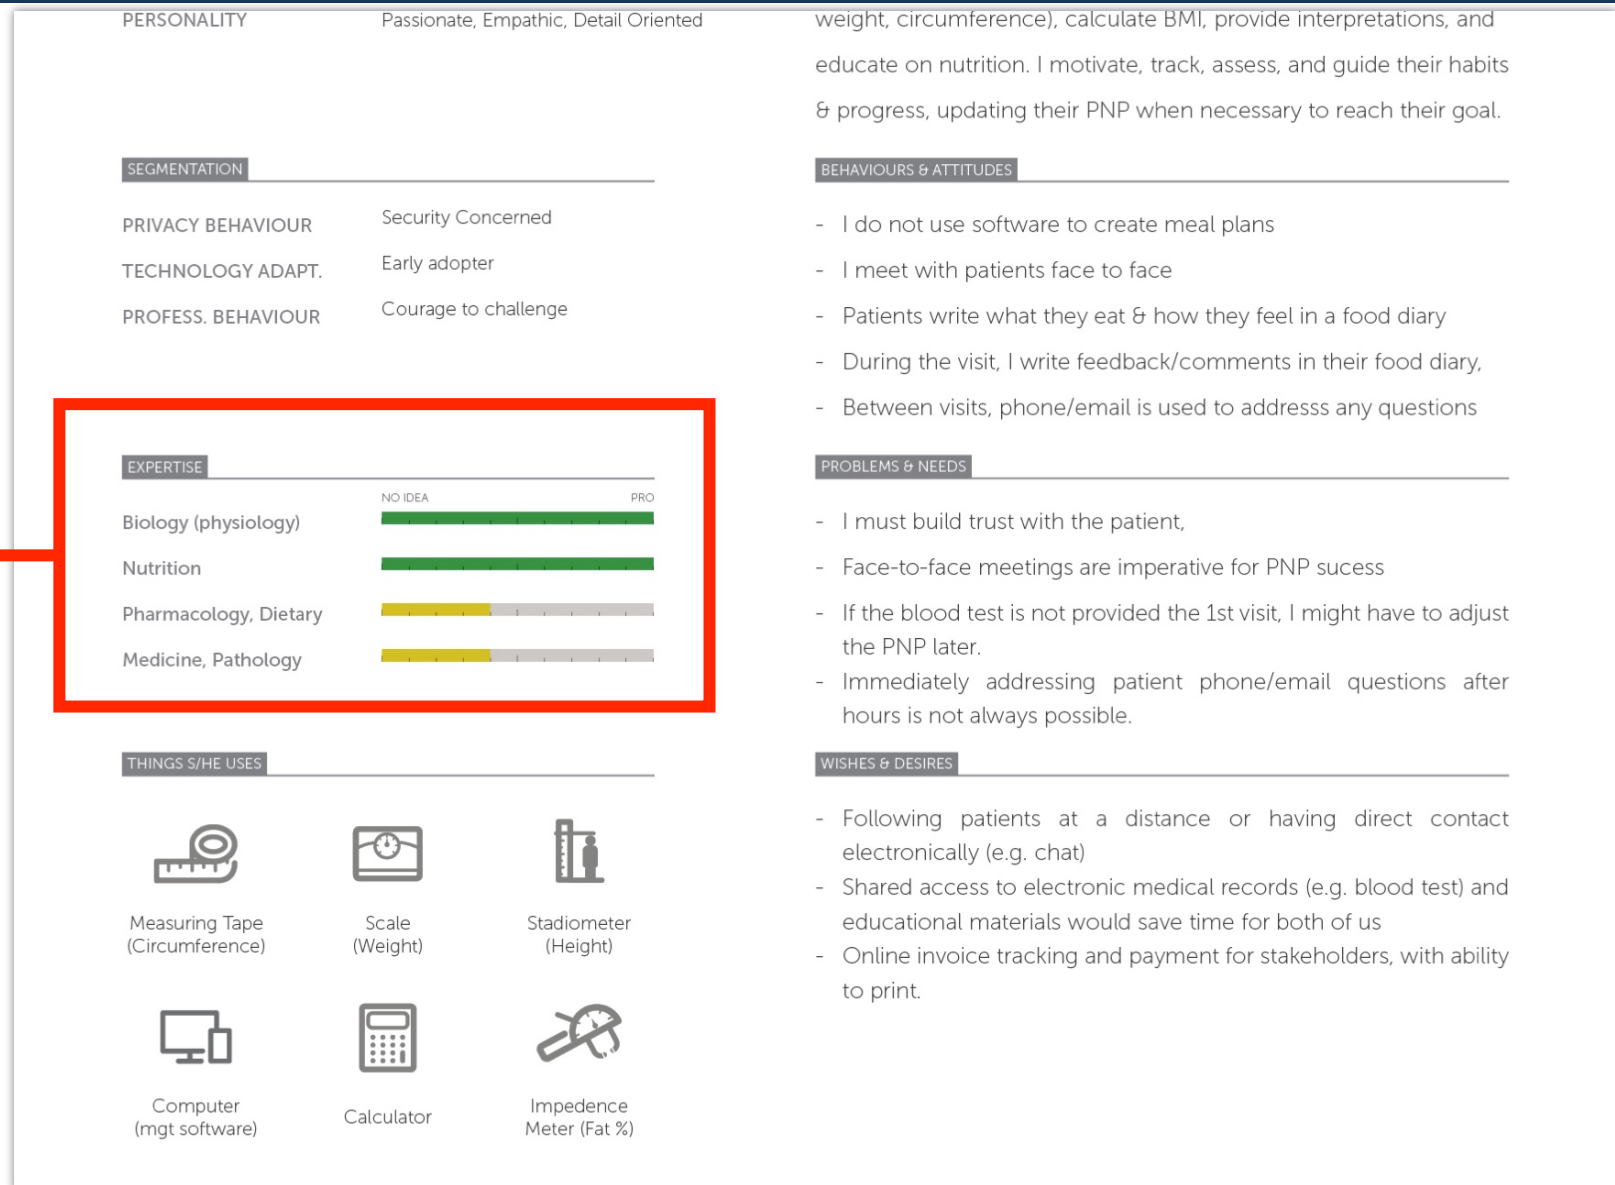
PERSONALITY Passionate, Empathic, Detail Oriented

SEGMENTATION

PRIVACY BEHAVIOUR Security Concerned

TECHNOLOGY ADAPT. Early adopter

PROFESS. BEHAVIOUR Courage to challenge

EXPERTISE

NO IDEA PRO

Biology (physiology)

Nutrition

Pharmacology, Dietary

Medicine, Pathology

THINGS S/HE USES

Measuring Tape (Circumference)

Scale (Weight)

Stadiometer (Height)

Computer (mgt software)

Calculator

Impedence Meter (Fat %)

weight, circumference), calculate BMI, provide interpretations, and educate on nutrition. I motivate, track, assess, and guide their habits & progress, updating their PNP when necessary to reach their goal.

BEHAVIOURS & ATTITUDES

- I do not use software to create meal plans
- I meet with patients face to face
- Patients write what they eat & how they feel in a food diary
- During the visit, I write feedback/comments in their food diary,
- Between visits, phone/email is used to addresss any questions

PROBLEMS & NEEDS

- I must build trust with the patient,
- Face-to-face meetings are imperative for PNP sucess
- If the blood test is not provided the 1st visit, I might have to adjust the PNP later.
- Immediately addressing patient phone/email questions after hours is not always possible.

WISHES & DESIRES

- Following patients at a distance or having direct contact electronically (e.g. chat)
- Shared access to electronic medical records (e.g. blood test) and educational materials would save time for both of us
- Online invoice tracking and payment for stakeholders, with ability to print.